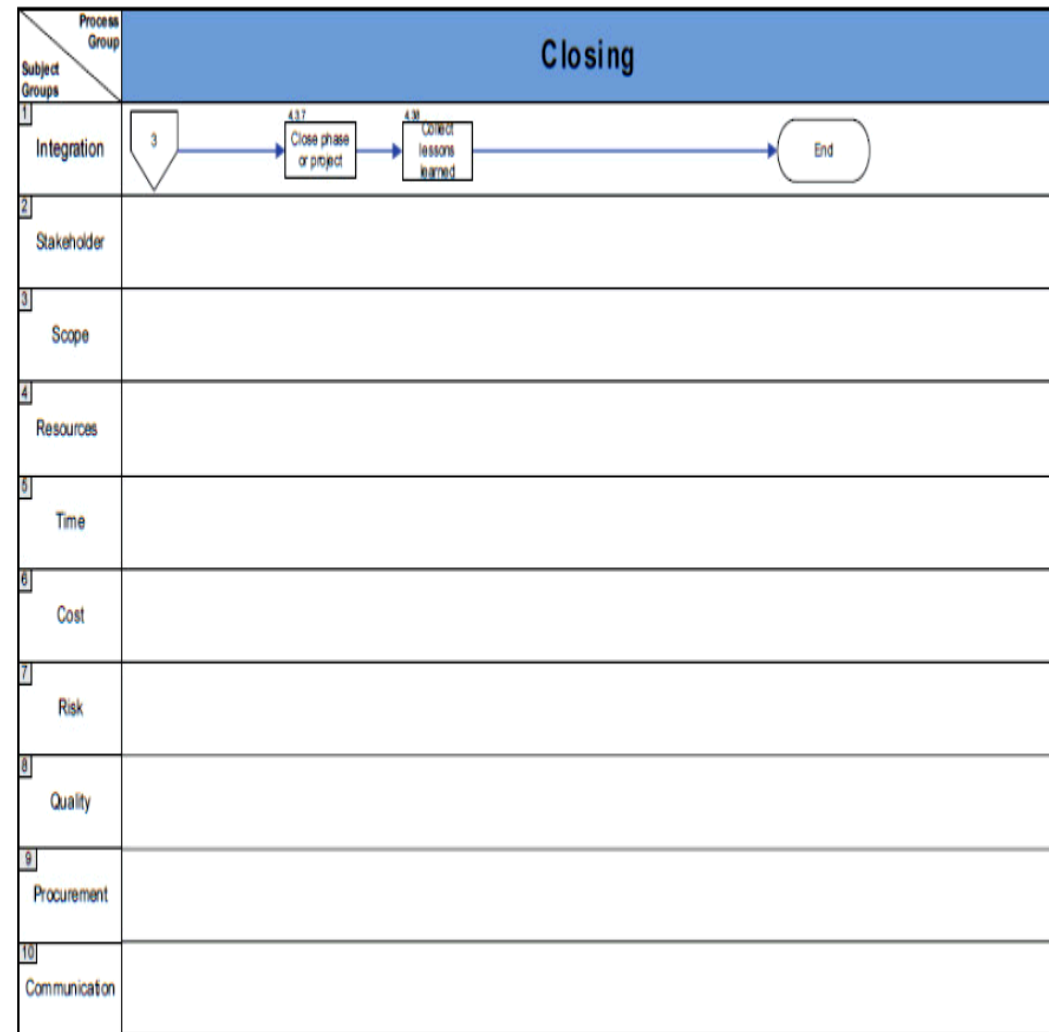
Process Group

Subject Groups

Closing

1 Integration

3

4.3.7
Close phase or project

4.38
Collect lessons learned

End

2 Stakeholder

3 Scope

4 Resources

5 Time

6 Cost

7 Risk

8 Quality

9 Procurement

10 Communication